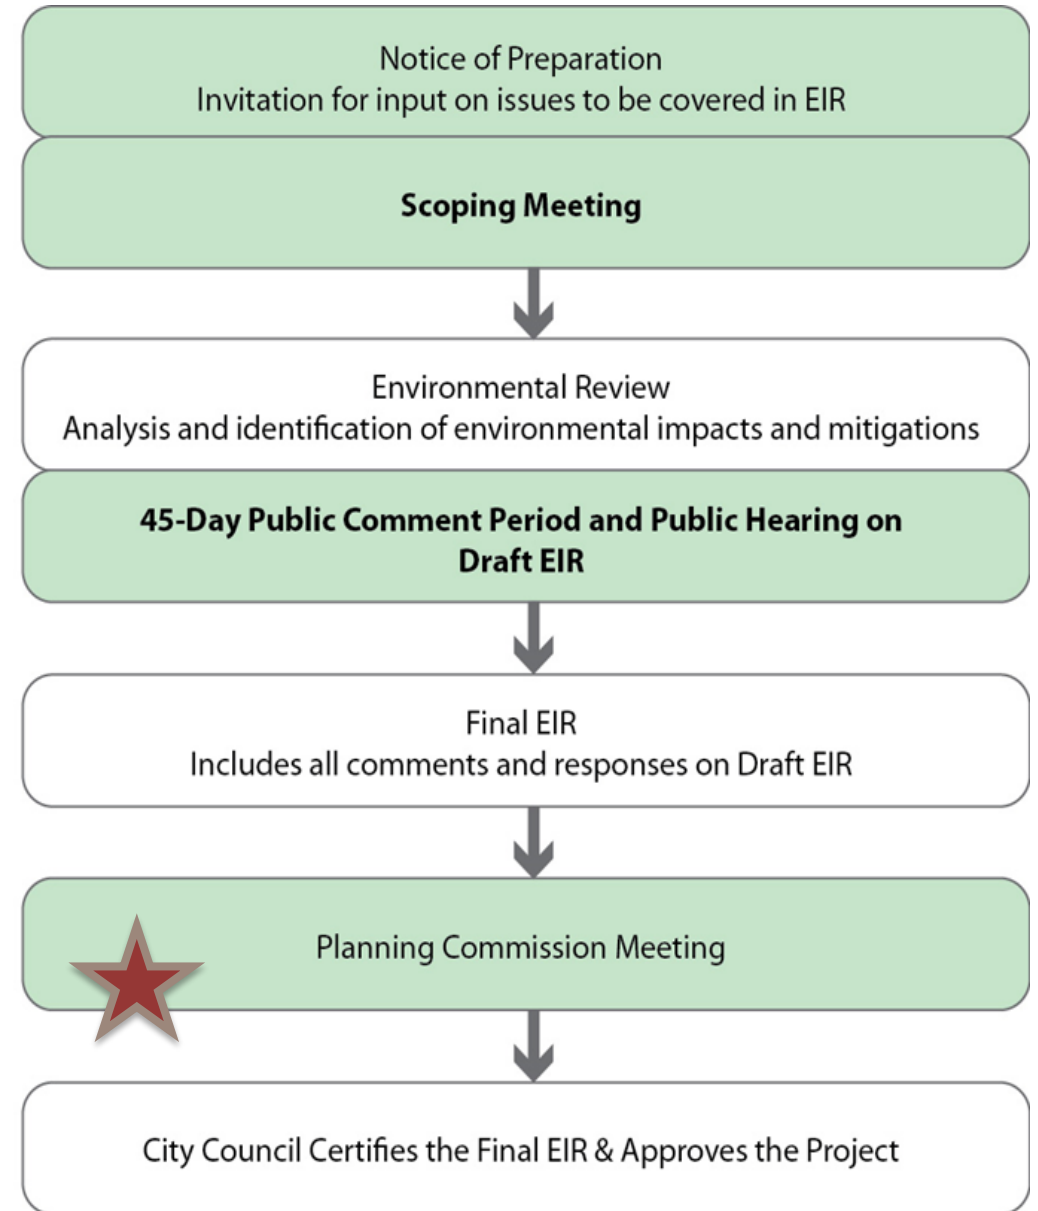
Notice of Preparation
Invitation for input on issues to be covered in EIR

Scoping Meeting

Environmental Review
Analysis and identification of environmental impacts and mitigations

45-Day Public Comment Period and Public Hearing on Draft EIR

Final EIR
Includes all comments and responses on Draft EIR

Planning Commission Meeting

City Council Certifies the Final EIR & Approves the Project